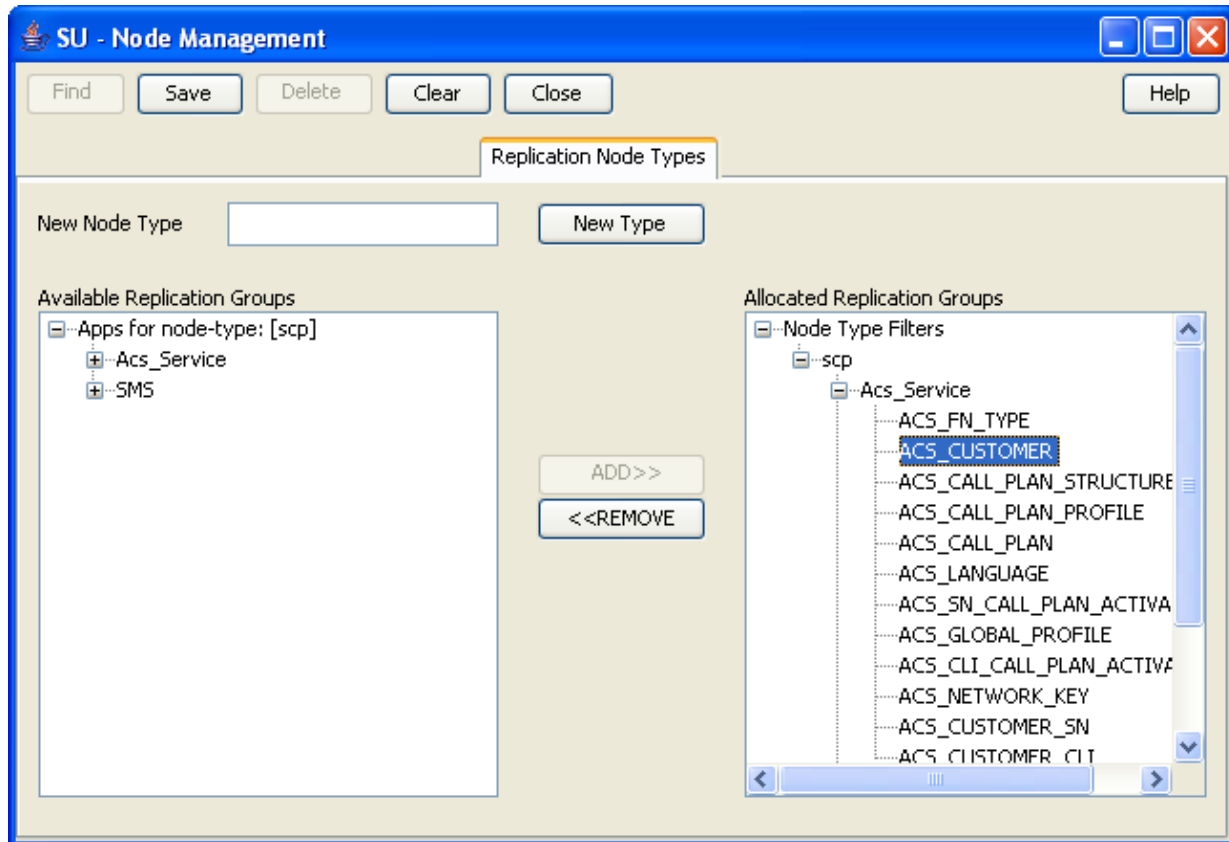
SU - Node Management

Find Save Delete Clear Close Help

Replication Node Types

New Node Type

New Type

Available Replication Groups

Apps for node-type: [scp]
Acs_Service
SMS

ADD>>
<<REMOVE

Allocated Replication Groups

Node Type Filters
scp
Acs_Service
ACS_FN_TYPE
ACS_CUSTOMER
ACS_CALL_PLAN_STRUCTURE
ACS_CALL_PLAN_PROFILE
ACS_CALL_PLAN
ACS_LANGUAGE
ACS_SN_CALL_PLAN_ACTIVA
ACS_GLOBAL_PROFILE
ACS_CLI_CALL_PLAN_ACTIVA
ACS_NETWORK_KEY
ACS_CUSTOMER_SN
ACS_CUSTOMER_CLI